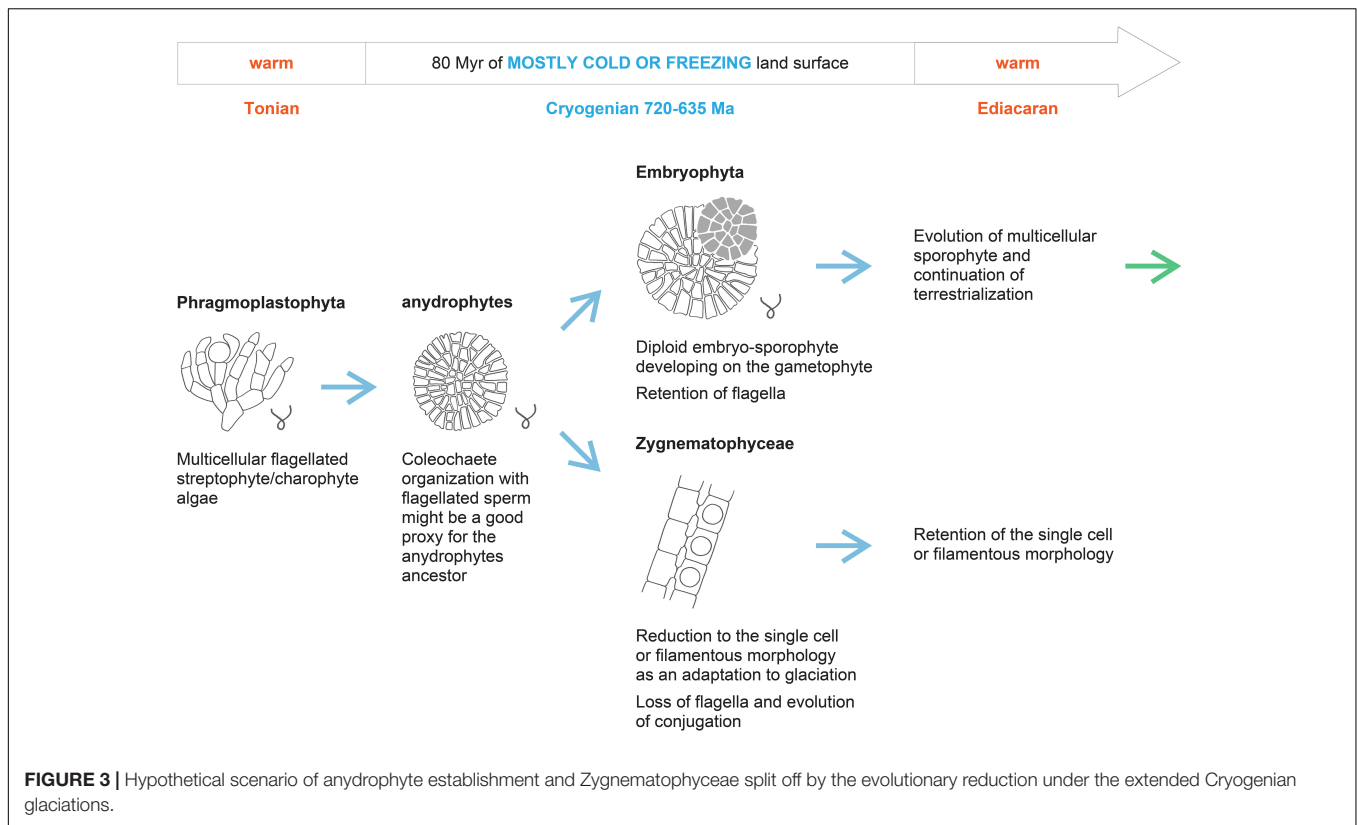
warm

80 Myr of MOSTLY COLD OR FREEZING land surface

warm

Tonian

Cryogenian 720-635 Ma

Ediacaran

Embryophyta

Evolution of multicellular sporophyte and continuation of terrestrialization

Phragmoplastophyta

anydrophytes

Diploid embryo-sporophyte developing on the gametophyte

Retention of flagella

Multicellular flagellated streptophyte/charophyte algae

Coleochaete organization with flagellated sperm might be a good proxy for the anydrophytes ancestor

Zygnematophyceae

Retention of the single cell or filamentous morphology

Reduction to the single cell or filamentous morphology as an adaptation to glaciation

Loss of flagella and evolution of conjugation

FIGURE 3 | Hypothetical scenario of anydrophyte establishment and Zygnematophyceae split off by the evolutionary reduction under the extended Cryogenian glaciations.